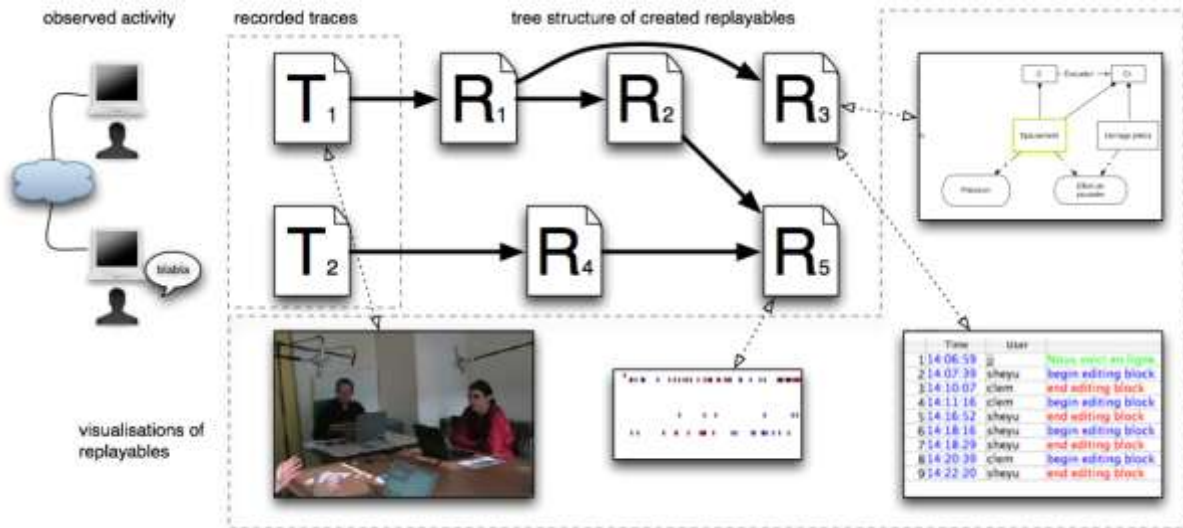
observed activity

recorded traces

tree structure of created replayables

blabla

$T_1$

$R_1$

$R_2$

$R_3$

$T_2$

$R_4$

$R_5$

visualisations of replayables

|  | Time | User |  |
|---|---|---|---|
| 1 | 14:06:59 | jj | Nous voici en ligne |
| 2 | 14:07:39 | sheyu | begin editing block |
| 3 | 14:10:07 | clem | end editing block |
| 4 | 14:11:16 | clem | begin editing block |
| 5 | 14:16:52 | sheyu | end editing block |
| 6 | 14:18:16 | sheyu | begin editing block |
| 7 | 14:18:29 | sheyu | end editing block |
| 8 | 14:20:39 | clem | begin editing block |
| 9 | 14:22:20 | sheyu | end editing block |